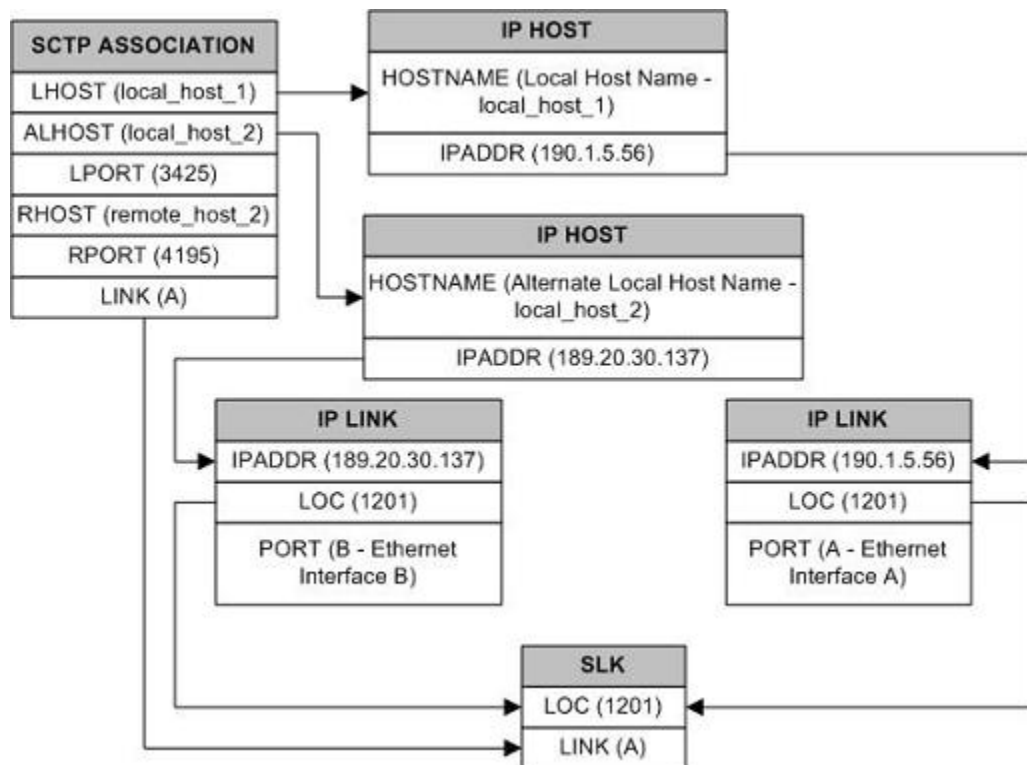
SCTP ASSOCIATION
LHOST (local_host_1)
ALHOST (local_host_2)
LPORT (3425)
RHOST (remote_host_2)
RPORT (4195)
LINK (A)

IP HOST
HOSTNAME (Local Host Name - local_host_1)
IPADDR (190.1.5.56)

IP HOST
HOSTNAME (Alternate Local Host Name - local_host_2)
IPADDR (189.20.30.137)

IP LINK
IPADDR (189.20.30.137)
LOC (1201)
PORT (B - Ethernet Interface B)

IP LINK
IPADDR (190.1.5.56)
LOC (1201)
PORT (A - Ethernet Interface A)

SLK
LOC (1201)
LINK (A)